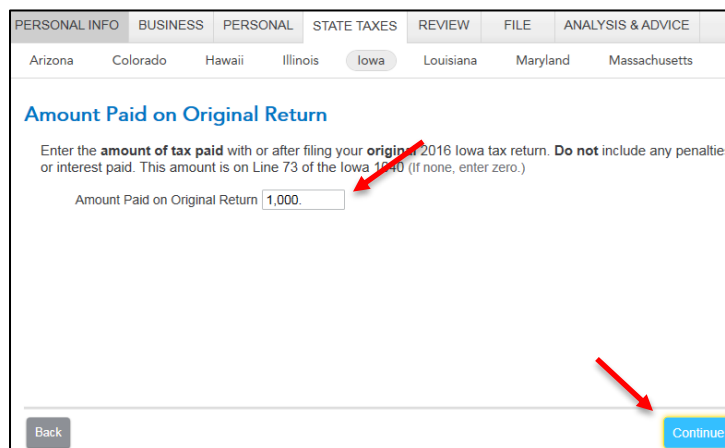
PERSONAL INFO BUSINESS PERSONAL STATE TAXES REVIEW FILE ANALYSIS & ADVICE

Arizona Colorado Hawaii Illinois Iowa Louisiana Maryland Massachusetts

Amount Paid on Original Return

Enter the **amount of tax paid** with or after filing your **origin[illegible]** 2016 Iowa tax return. **Do not** include any penaltie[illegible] or interest paid. This amount is on Line 73 of the Iowa 1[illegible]0 (If none, enter zero.)

Amount Paid on Original Return 1,000.

Back

Continue